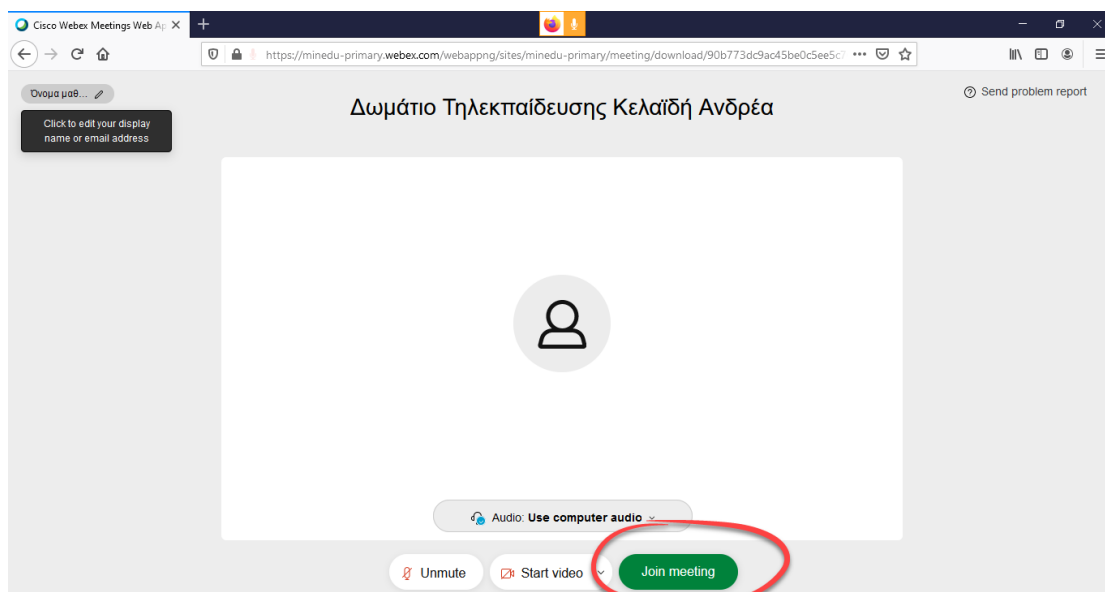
Cisco Webex Meetings Web Ap

https://minedu-primary.webex.com/webappng/sites/minedu-primary/meeting/download/90b773dc9ac45be0c5ee5c

Όνομα μαθ...

Click to edit your display name or email address

Δωμάτιο Τηλεκπαίδευσης Κελαϊδή Ανδρέα

Send problem report

Audio: Use computer audio

Unmute

Start video

Join meeting